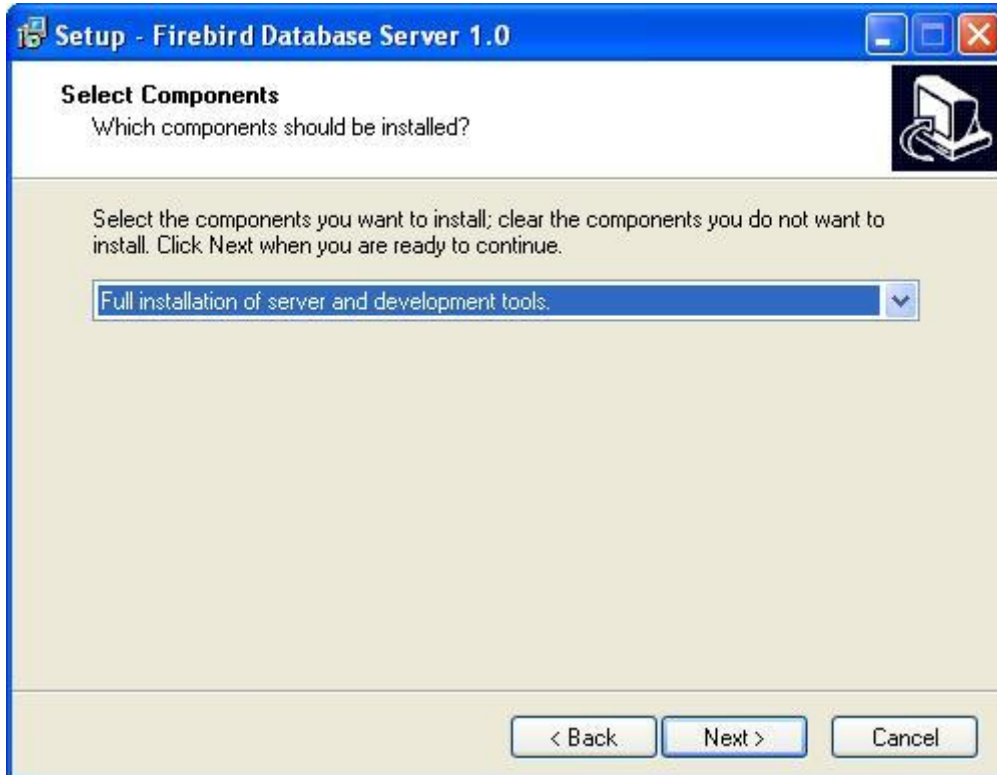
Setup - Firebird Database Server 1.0

Select Components
Which components should be installed?

Select the components you want to install; clear the components you do not want to install. Click Next when you are ready to continue.

Full installation of server and development tools.

< Back
Next >
Cancel